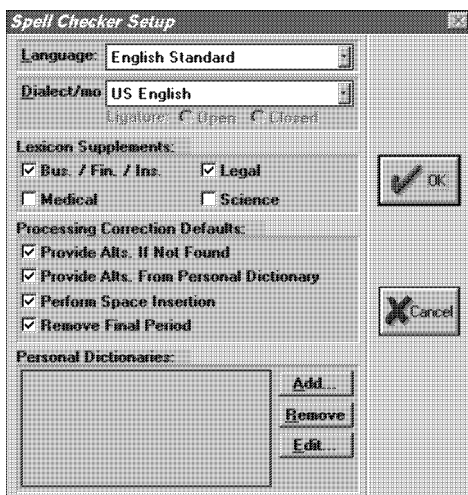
Spell Checker Setup

Language: English Standard

Dialect/mo US English

Ligature: Open Closed

Lexicon Supplements:

Bus. / Fin. / Ins.

Legal

Medical

Science

Processing Correction Defaults:

Provide Alts. If Not Found

Provide Alts. From Personal Dictionary

Perform Space Insertion

Remove Final Period

Personal Dictionaries:

Add...

Remove

Edit...

OK

Cancel